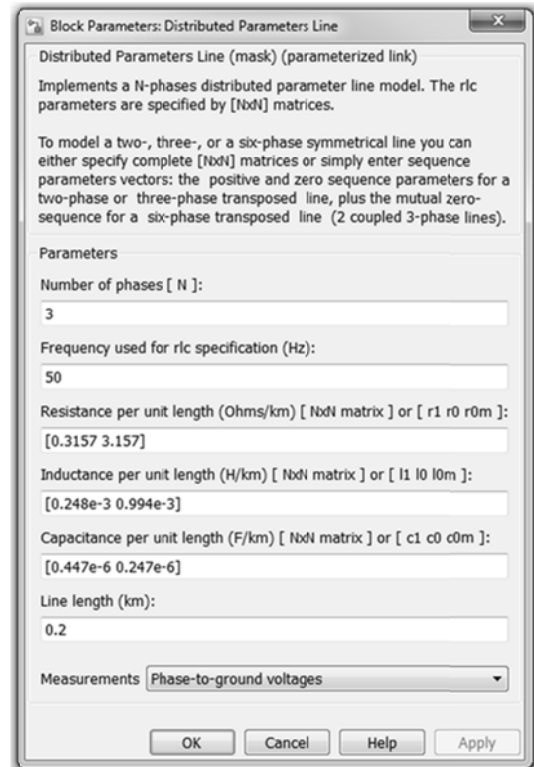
Block Parameters: Distributed Parameters Line

Distributed Parameters Line (mask) (parameterized link)

Implements a N-phases distributed parameter line model. The rlc parameters are specified by [NxN] matrices.

To model a two-, three-, or a six-phase symmetrical line you can either specify complete [NxN] matrices or simply enter sequence parameters vectors: the positive and zero sequence parameters for a two-phase or three-phase transposed line, plus the mutual zero-sequence for a six-phase transposed line (2 coupled 3-phase lines).

Parameters

Number of phases [ N ]:

3

Frequency used for rlc specification (Hz):

50

Resistance per unit length (Ohms/km) [ NxN matrix ] or [ r1 r0 r0m ]:

[0.3157 3.157]

Inductance per unit length (H/km) [ NxN matrix ] or [ l1 l0 l0m ]:

[0.248e-3 0.994e-3]

Capacitance per unit length (F/km) [ NxN matrix ] or [ c1 c0 c0m ]:

[0.447e-6 0.247e-6]

Line length (km):

0.2

Measurements Phase-to-ground voltages

OK Cancel Help Apply